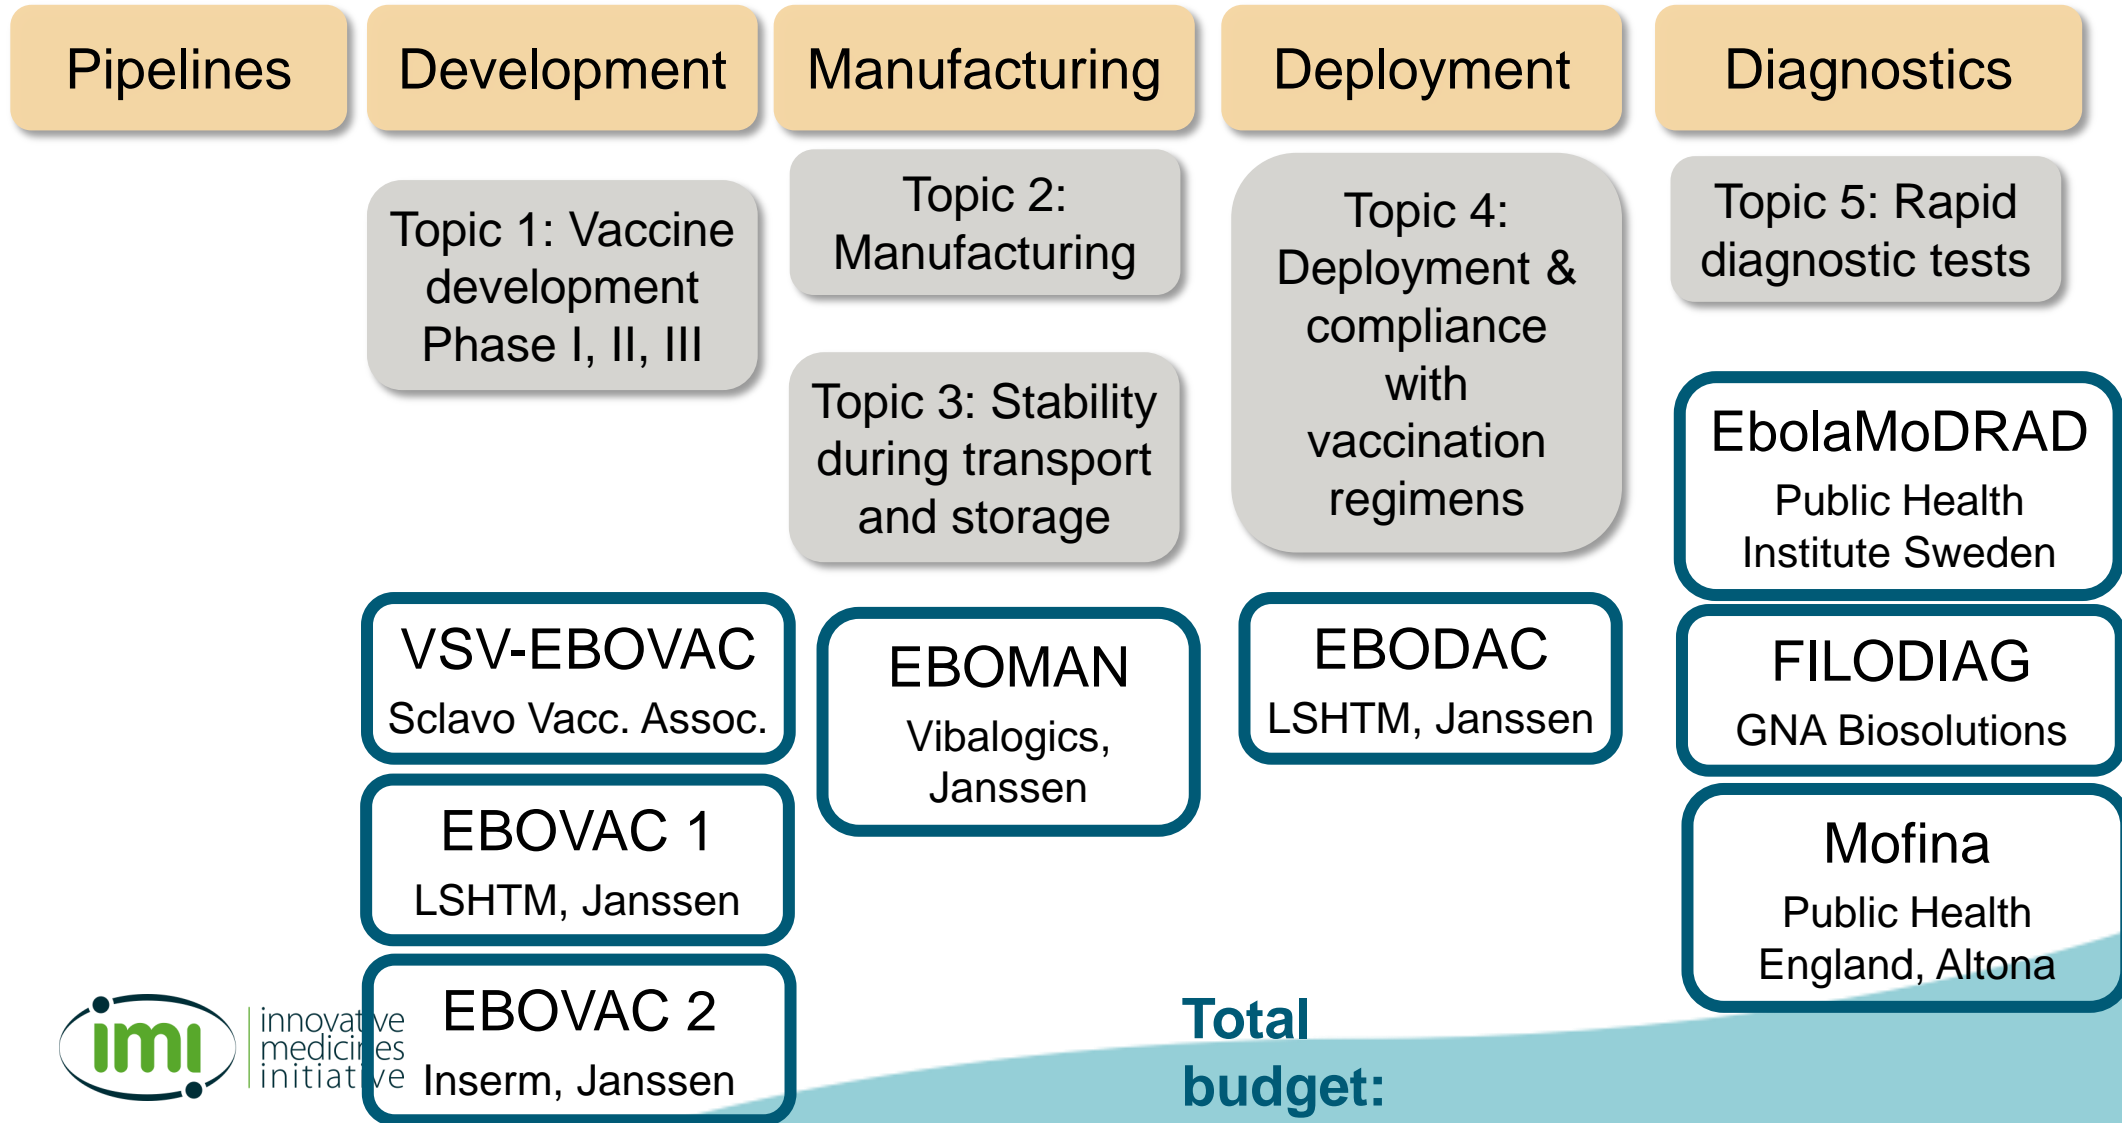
Pipelines

Development

Manufacturing

Deployment

Diagnostics

Topic 1: Vaccine development Phase I, II, III

Topic 2: Manufacturing

Topic 3: Stability during transport and storage

Topic 4: Deployment & compliance with vaccination regimens

Topic 5: Rapid diagnostic tests

EbolaMoDRAD
Public Health Institute Sweden

VSV-EBOVAC
Sclavo Vacc. Assoc.

EBOMAN
Vibalogics, Janssen

EBODAC
LSHTM, Janssen

FILODIAG
GNA Biosolutions

EBOVAC 1
LSHTM, Janssen

Mofina
Public Health England, Altona

EBOVAC 2
Inserm, Janssen

imi innovative medicines initiative

Total budget: